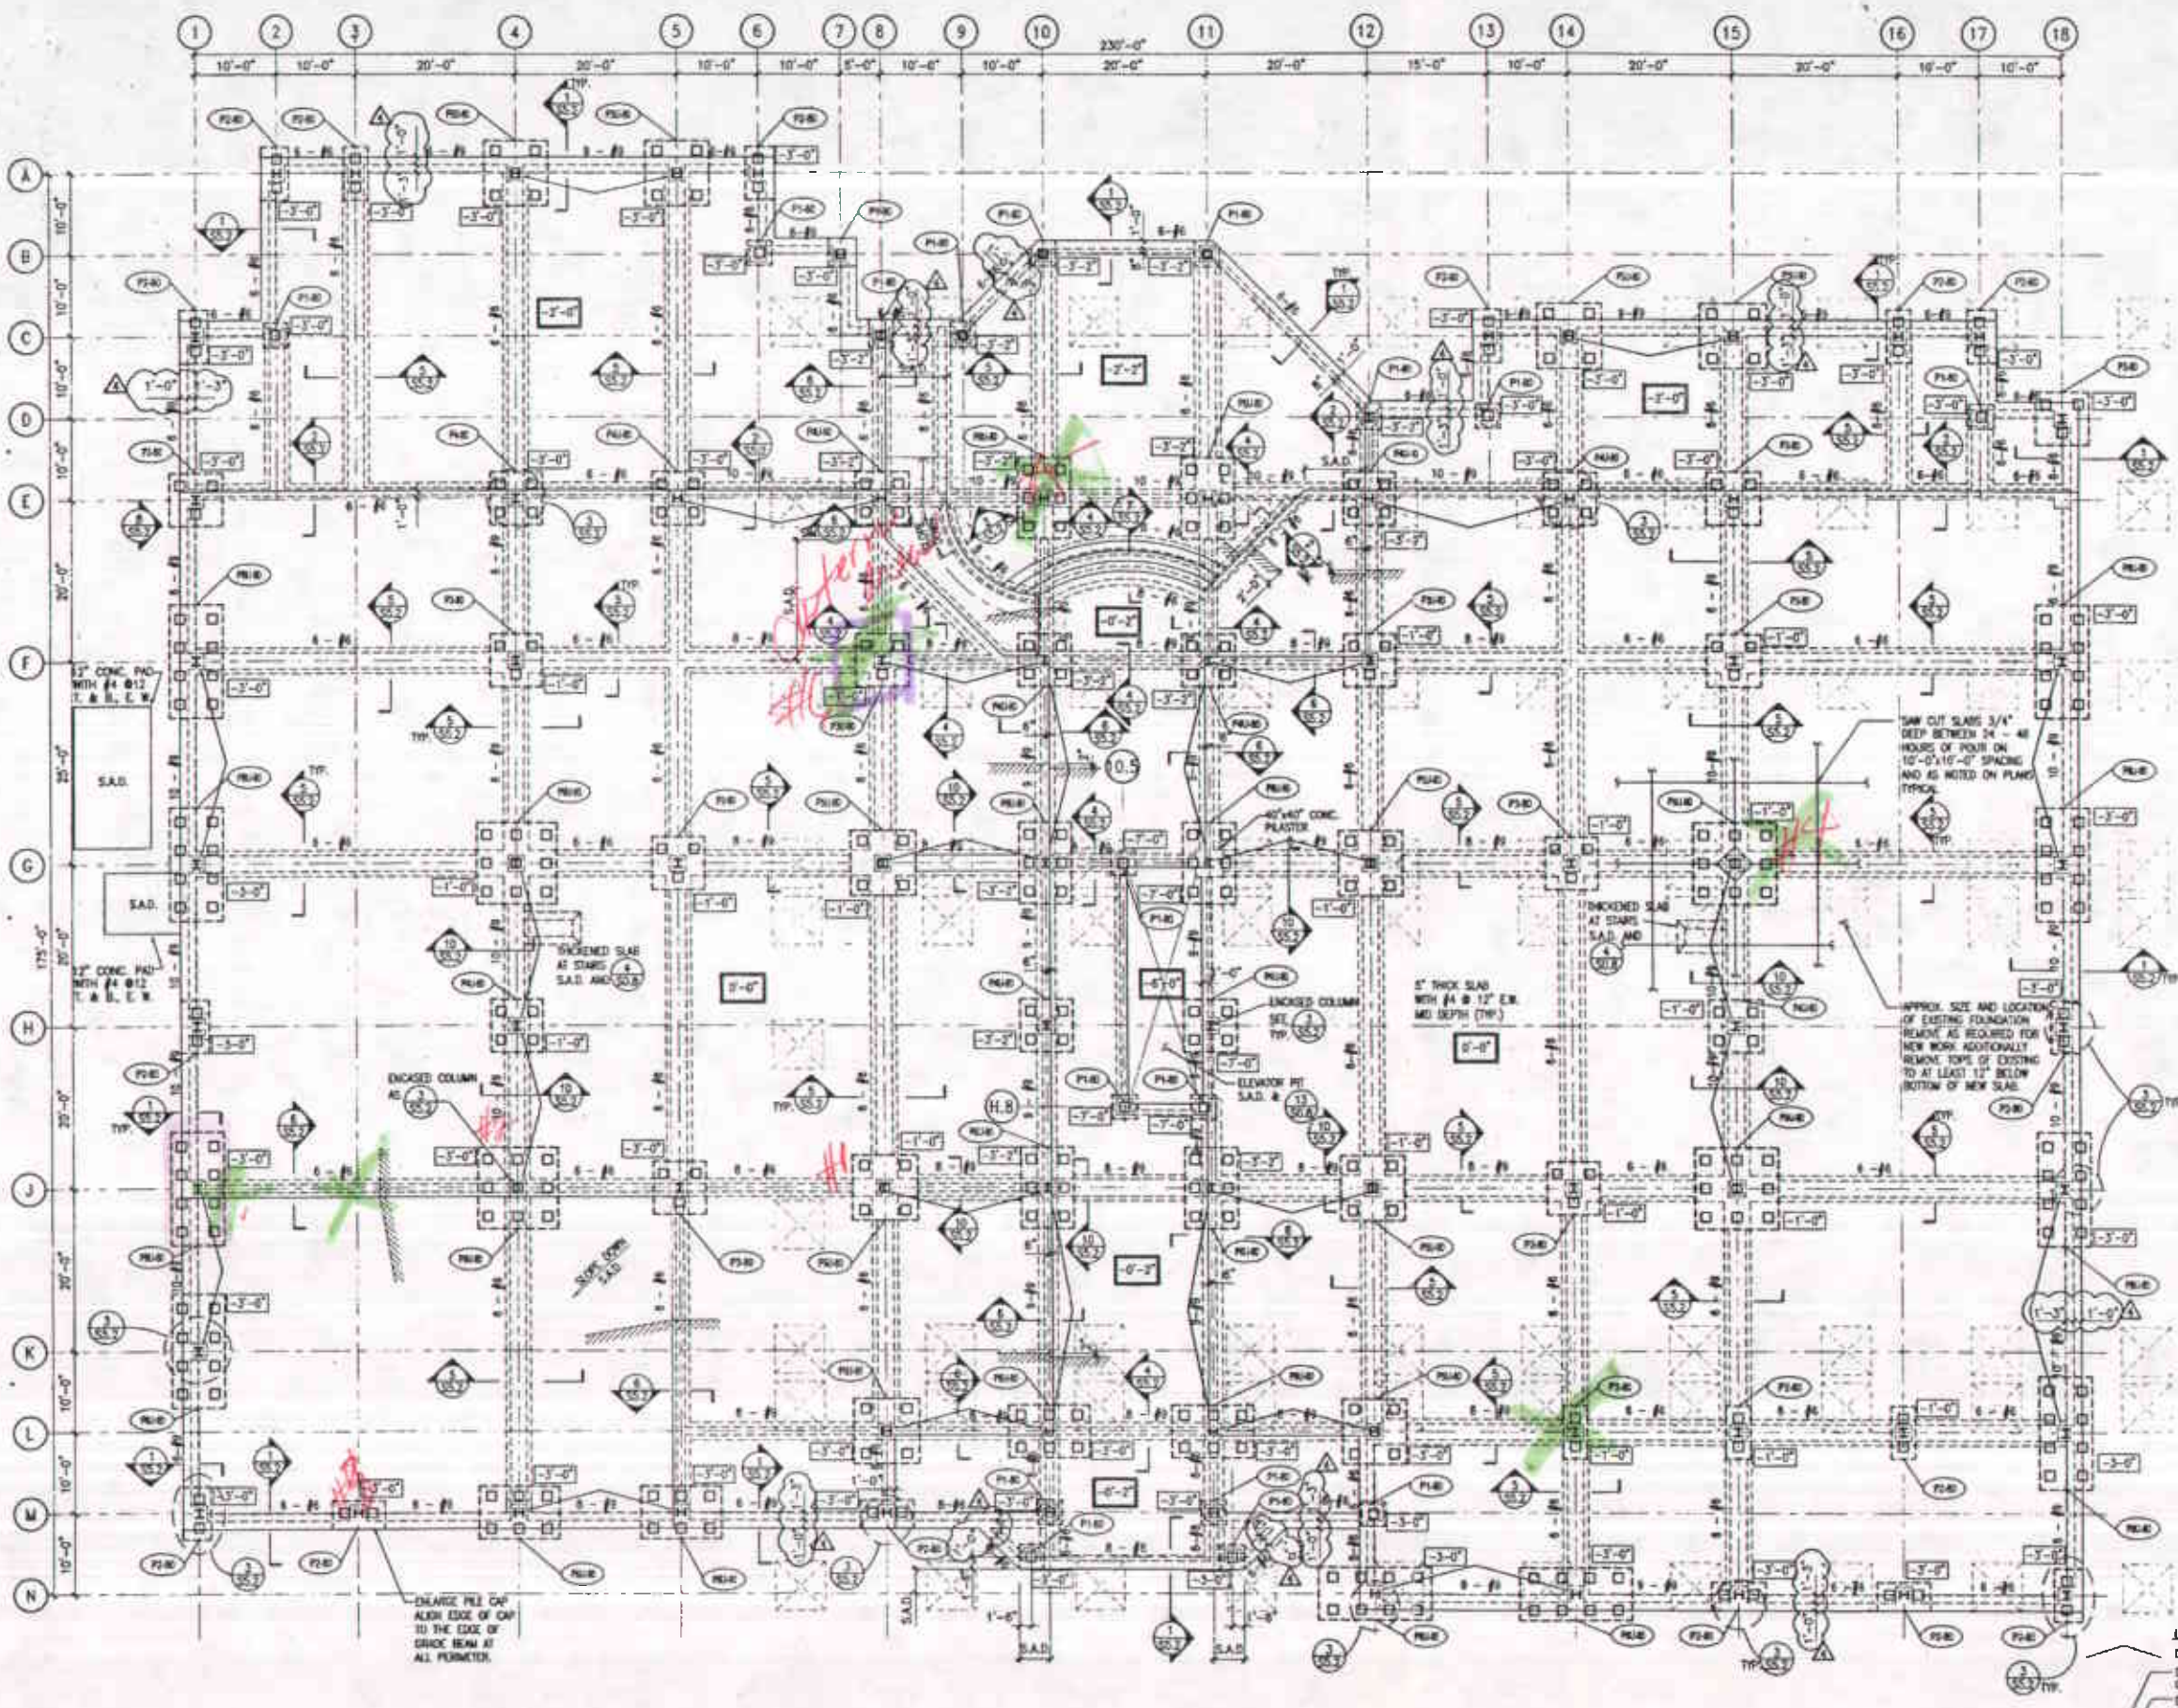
1 2 3 4 5 6 7 8 9 10 11 12 13 14 15 16 17 18

230'-0"

10'-0" 10'-0" 20'-0" 20'-0" 10'-0" 10'-0" 5'-0" 10'-0" 10'-0" 20'-0" 20'-0" 15'-0" 10'-0" 20'-0" 20'-0" 10'-0" 10'-0"

A B C D E F G H J K L M N

10'-0" 10'-0" 10'-0" 10'-0" 20'-0" 20'-0" 20'-0" 20'-0" 20'-0" 10'-0" 10'-0" 10'-0"

175'-0"

12" CONC. PAD WITH #4 @12 T. & B. E.W.

S.A.D.

S.A.D.

12" CONC. PAD WITH #4 @12 T. & B. E.W.

THICKENED SLAB AT STAIRS S.A.D. AND

ENCASED COLUMN AS

40"x40" CONC. PILASTER

ENCASED COLUMN SEE TYP.

ELEVATOR PIT S.A.D. &

5" THICK SLAB WITH #4 @ 12" E.W. MID DEPTH (TYP.)

THICKENED SLAB AT STAIRS S.A.D. AND

SAW CUT SLABS 3/4" DEEP BETWEEN 24 - 48 HOURS OF POUR ON 10'-0"x10'-0" SPACING AND AS NOTED ON PLANS TYPICAL

APPROX. SIZE AND LOCATION OF EXISTING FOUNDATION REMOVE AS REQUIRED FOR NEW WORK ADDITIONALLY REMOVE TOPS OF EXISTING TO AT LEAST 12" BELOW BOTTOM OF NEW SLAB.

ENLARGE PILE CAP ALIGN EDGE OF CAP TO THE EDGE OF GRADE BEAM AT ALL PERIMETER.

SLOPE DOWN S.A.D.

S.A.D.

S.A.D.

S.A.D.

10.5

H.8

TYP.

-3'-0" -2'-0" -1'-0" -0'-2" -5'-0" -2'-2" -3'-2" -7'-0"

6 - #8 10 - #8 8 - #8

#1 #2 #3 #4